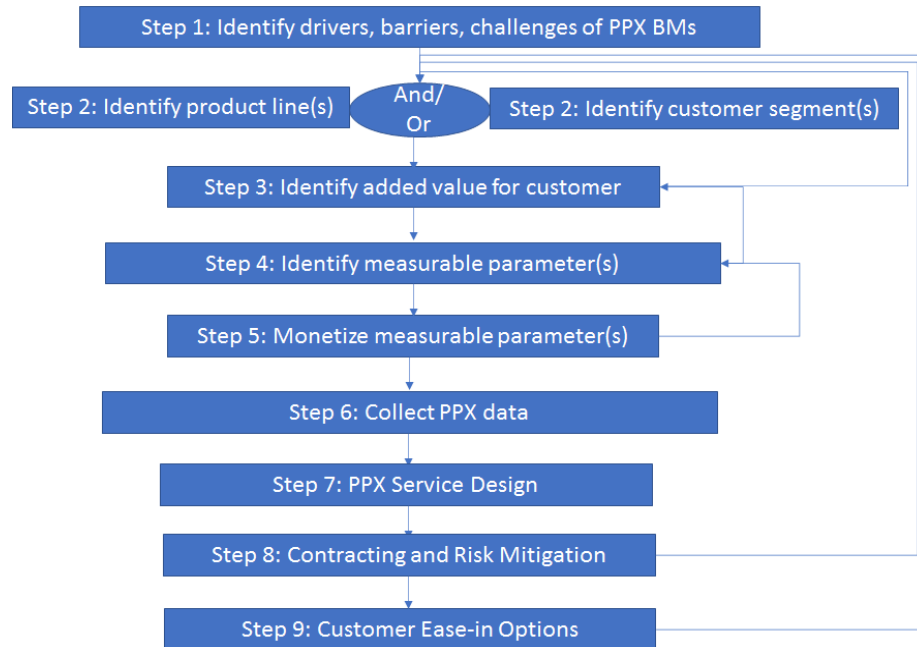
Step 1: Identify drivers, barriers, challenges of PPX BMs

Step 2: Identify product line(s)

And/ Or

Step 2: Identify customer segment(s)

Step 3: Identify added value for customer

Step 4: Identify measurable parameter(s)

Step 5: Monetize measurable parameter(s)

Step 6: Collect PPX data

Step 7: PPX Service Design

Step 8: Contracting and Risk Mitigation

Step 9: Customer Ease-in Options